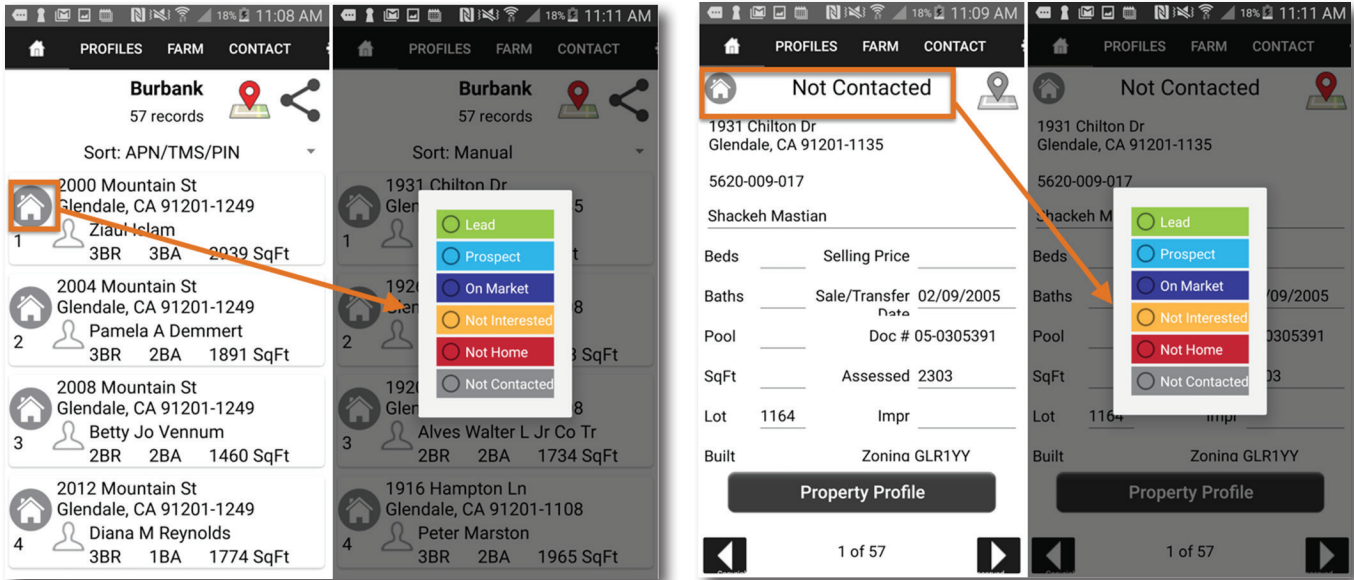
18% 11:08 AM
PROFILES FARM CONTACT
Burbank
57 records
Sort: APN/TMS/PIN
2000 Mountain St
Glendale, CA 91201-1249
1 Ziaul Islam
3BR 3BA 2939 SqFt
2004 Mountain St
Glendale, CA 91201-1249
2 Pamela A Demmert
3BR 2BA 1891 SqFt
2008 Mountain St
Glendale, CA 91201-1249
3 Betty Jo Vennum
2BR 2BA 1460 SqFt
2012 Mountain St
Glendale, CA 91201-1249
4 Diana M Reynolds
3BR 1BA 1774 SqFt

18% 11:11 AM
PROFILES FARM CONTACT
Burbank
57 records
Sort: Manual
1931 Chilton Dr
Glen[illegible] 5
1
192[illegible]
Glen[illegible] 8
2 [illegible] 3 SqFt
192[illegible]
Glen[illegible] 8
3 Alves Walter L Jr Co Tr
2BR 2BA 1734 SqFt
1916 Hampton Ln
Glendale, CA 91201-1108
4 Peter Marston
3BR 2BA 1965 SqFt
Lead
Prospect
On Market
Not Interested
Not Home
Not Contacted

18% 11:09 AM
PROFILES FARM CONTACT
Not Contacted
1931 Chilton Dr
Glendale, CA 91201-1135
5620-009-017
Shackeh Mastian
Beds Selling Price
Baths Sale/Transfer Date 02/09/2005
Pool Doc # 05-0305391
SqFt Assessed 2303
Lot 1164 Impr
Built Zoning GLR1YY
Property Profile
1 of 57

18% 11:11 AM
PROFILES FARM CONTACT
Not Contacted
1931 Chilton Dr
Glendale, CA 91201-1135
5620-009-017
Shackeh M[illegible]
Beds
Baths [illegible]/09/2005
Pool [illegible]0305391
SqFt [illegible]03
Lot 1164 Impr
Built Zoning GLR1YY
Lead
Prospect
On Market
Not Interested
Not Home
Not Contacted
Property Profile
1 of 57